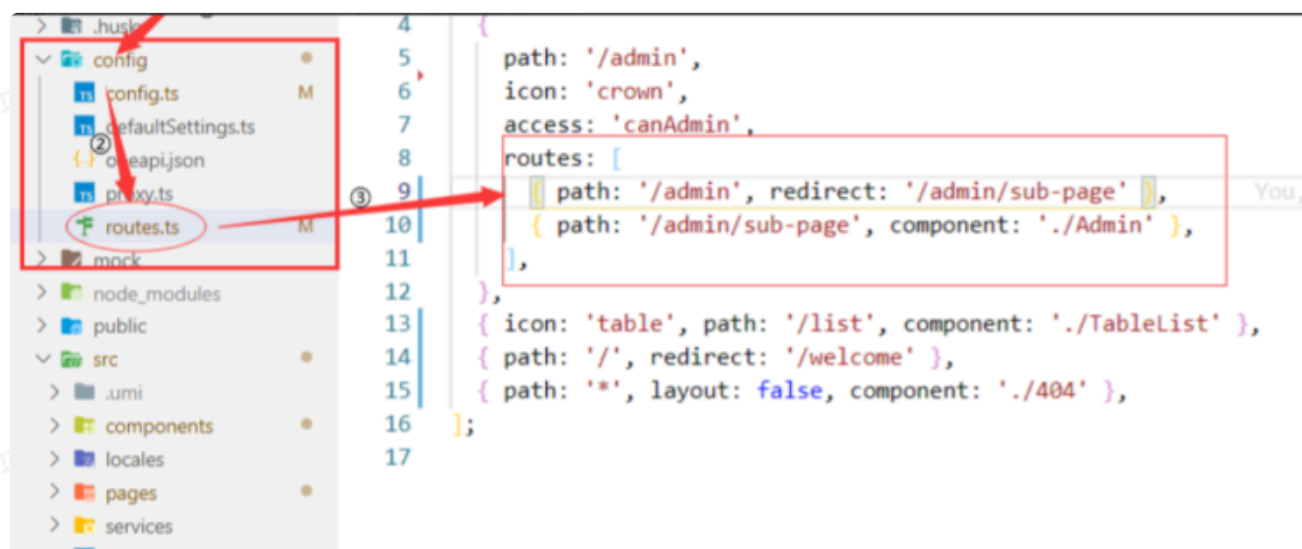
.husk
config
config.ts M
defaultSettings.ts
②
oneapi.json
proxy.ts
routes.ts M
mock
node_modules
public
src
.umi
components
locales
pages
services

③

4 {
5 path: '/admin',
6 icon: 'crown',
7 access: 'canAdmin',
8 routes: [
9 { path: '/admin', redirect: '/admin/sub-page' }, You,
10 { path: '/admin/sub-page', component: './Admin' },
11 ],
12 },
13 { icon: 'table', path: '/list', component: './TableList' },
14 { path: '/', redirect: '/welcome' },
15 { path: '*', layout: false, component: './404' },
16 ];
17